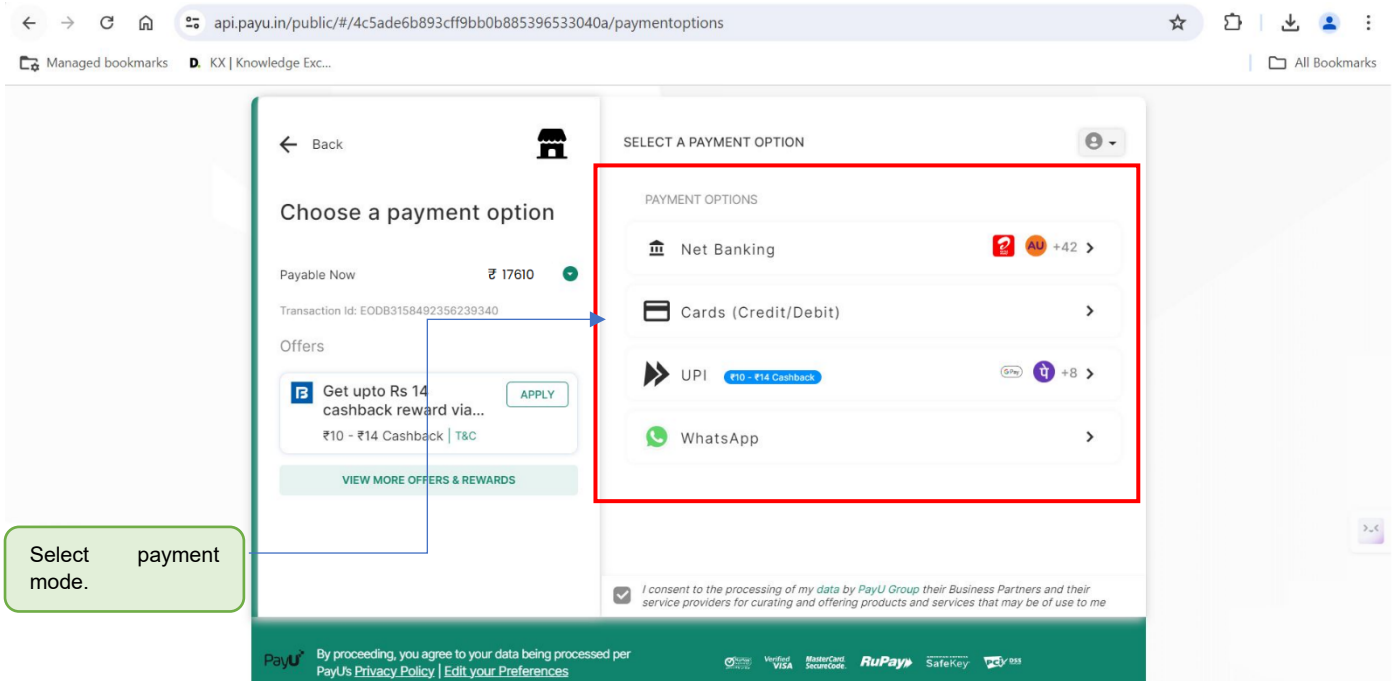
api.payu.in/public/#/4c5ade6b893cff9bb0b885396533040a/paymentoptions

Managed bookmarks  D. KX | Knowledge Exc...  All Bookmarks

Back

Choose a payment option

Payable Now ₹ 17610

Transaction Id: EODB3158492356239340

Offers

Get upto Rs 14 cashback reward via...
APPLY
₹10 - ₹14 Cashback | T&C

VIEW MORE OFFERS & REWARDS

SELECT A PAYMENT OPTION

PAYMENT OPTIONS

Net Banking +42

Cards (Credit/Debit)

UPI ₹10 - ₹14 Cashback +8

WhatsApp

I consent to the processing of my data by PayU Group their Business Partners and their service providers for curating and offering products and services that may be of use to me

PayU By proceeding, you agree to your data being processed per PayU's Privacy Policy | Edit your Preferences

Verified by VISA MasterCard SecureCode. RuPay SafeKey

Select payment mode.